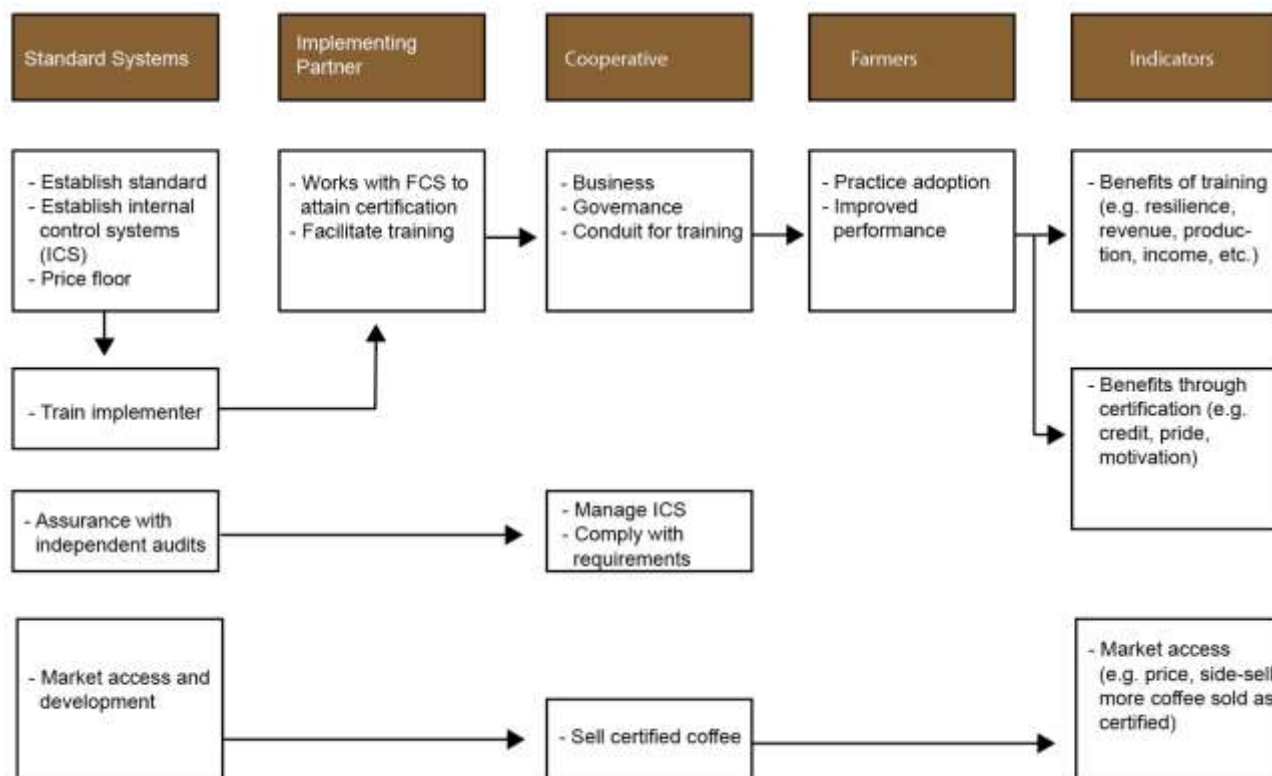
Standard Systems

Implementing Partner

Cooperative

Farmers

Indicators

- Establish standard
- Establish internal control systems (ICS)
- Price floor

- Works with FCS to attain certification
- Facilitate training

- Business
- Governance
- Conduit for training

- Practice adoption
- Improved performance

- Benefits of training (e.g. resilience, revenue, production, income, etc.)

- Train implementer

- Benefits through certification (e.g. credit, pride, motivation)

- Assurance with independent audits

- Manage ICS
- Comply with requirements

- Market access and development

- Sell certified coffee

- Market access (e.g. price, side-sell, more coffee sold as certified)